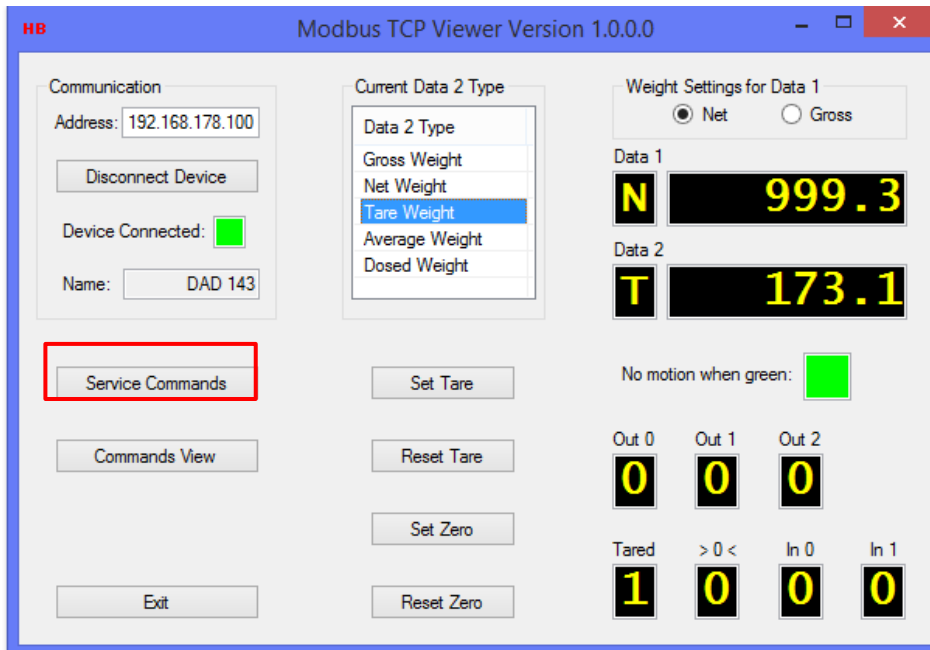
HB Modbus TCP Viewer Version 1.0.0.0

Communication
Address: 192.168.178.100
Disconnect Device
Device Connected:
Name: DAD 143

Current Data 2 Type
Data 2 Type
Gross Weight
Net Weight
Tare Weight
Average Weight
Dosed Weight

Weight Settings for Data 1
Net
Gross

Data 1
N
999.3

Data 2
T
173.1

Service Commands
Set Tare
No motion when green:

Commands View
Reset Tare

Set Zero

Exit
Reset Zero

Out 0
0
Out 1
0
Out 2
0

Tared
1
> 0 <
0
In 0
0
In 1
0